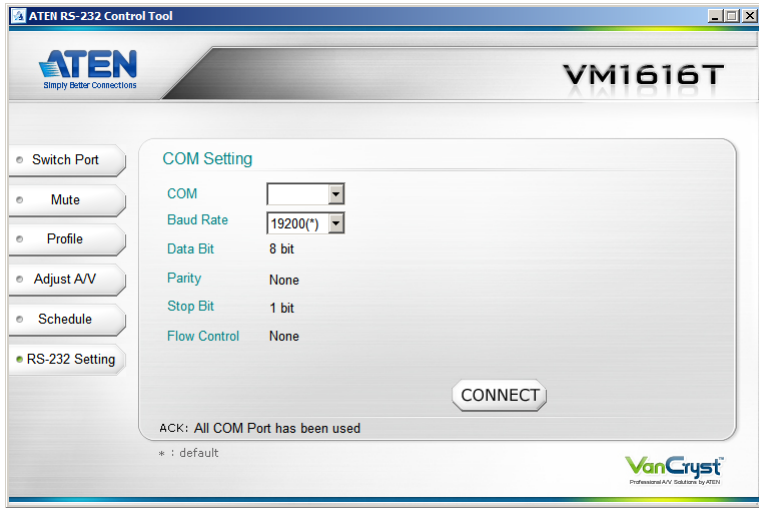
ATEN RS-232 Control Tool

ATEN
Simply Better Connections

VM1616T

Switch Port
Mute
Profile
Adjust A/V
Schedule
RS-232 Setting

COM Setting

| COM | |
|---|---|
| Baud Rate | 19200(*) |
| Data Bit | 8 bit |
| Parity | None |
| Stop Bit | 1 bit |
| Flow Control | None |

CONNECT

ACK: All COM Port has been used

* : default

VanCryst™
Professional A/V Solutions by ATEN